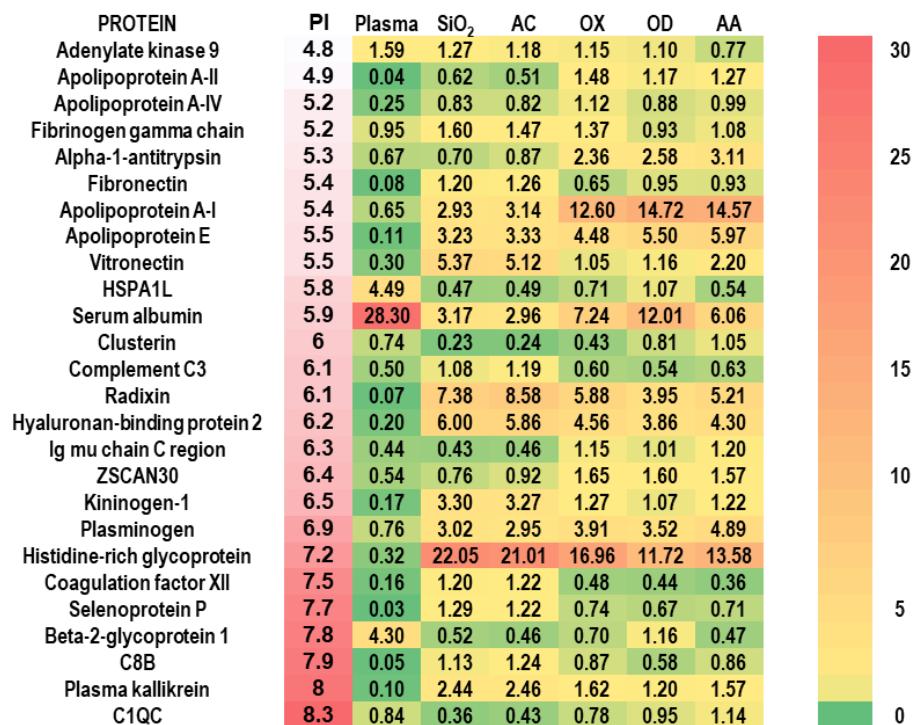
| PROTEIN | PI | Plasma | $SiO_2$ | AC | OX | OD | AA |
|---|---|---|---|---|---|---|---|
| Adenylate kinase 9 | 4.8 | 1.59 | 1.27 | 1.18 | 1.15 | 1.10 | 0.77 |
| Apolipoprotein A-II | 4.9 | 0.04 | 0.62 | 0.51 | 1.48 | 1.17 | 1.27 |
| Apolipoprotein A-IV | 5.2 | 0.25 | 0.83 | 0.82 | 1.12 | 0.88 | 0.99 |
| Fibrinogen gamma chain | 5.2 | 0.95 | 1.60 | 1.47 | 1.37 | 0.93 | 1.08 |
| Alpha-1-antitrypsin | 5.3 | 0.67 | 0.70 | 0.87 | 2.36 | 2.58 | 3.11 |
| Fibronectin | 5.4 | 0.08 | 1.20 | 1.26 | 0.65 | 0.95 | 0.93 |
| Apolipoprotein A-I | 5.4 | 0.65 | 2.93 | 3.14 | 12.60 | 14.72 | 14.57 |
| Apolipoprotein E | 5.5 | 0.11 | 3.23 | 3.33 | 4.48 | 5.50 | 5.97 |
| Vitronectin | 5.5 | 0.30 | 5.37 | 5.12 | 1.05 | 1.16 | 2.20 |
| HSPA1L | 5.8 | 4.49 | 0.47 | 0.49 | 0.71 | 1.07 | 0.54 |
| Serum albumin | 5.9 | 28.30 | 3.17 | 2.96 | 7.24 | 12.01 | 6.06 |
| Clusterin | 6 | 0.74 | 0.23 | 0.24 | 0.43 | 0.81 | 1.05 |
| Complement C3 | 6.1 | 0.50 | 1.08 | 1.19 | 0.60 | 0.54 | 0.63 |
| Radixin | 6.1 | 0.07 | 7.38 | 8.58 | 5.88 | 3.95 | 5.21 |
| Hyaluronan-binding protein 2 | 6.2 | 0.20 | 6.00 | 5.86 | 4.56 | 3.86 | 4.30 |
| Ig mu chain C region | 6.3 | 0.44 | 0.43 | 0.46 | 1.15 | 1.01 | 1.20 |
| ZSCAN30 | 6.4 | 0.54 | 0.76 | 0.92 | 1.65 | 1.60 | 1.57 |
| Kininogen-1 | 6.5 | 0.17 | 3.30 | 3.27 | 1.27 | 1.07 | 1.22 |
| Plasminogen | 6.9 | 0.76 | 3.02 | 2.95 | 3.91 | 3.52 | 4.89 |
| Histidine-rich glycoprotein | 7.2 | 0.32 | 22.05 | 21.01 | 16.96 | 11.72 | 13.58 |
| Coagulation factor XII | 7.5 | 0.16 | 1.20 | 1.22 | 0.48 | 0.44 | 0.36 |
| Selenoprotein P | 7.7 | 0.03 | 1.29 | 1.22 | 0.74 | 0.67 | 0.71 |
| Beta-2-glycoprotein 1 | 7.8 | 4.30 | 0.52 | 0.46 | 0.70 | 1.16 | 0.47 |
| C8B | 7.9 | 0.05 | 1.13 | 1.24 | 0.87 | 0.58 | 0.86 |
| Plasma kallikrein | 8 | 0.10 | 2.44 | 2.46 | 1.62 | 1.20 | 1.57 |
| C1QC | 8.3 | 0.84 | 0.36 | 0.43 | 0.78 | 0.95 | 1.14 |

30
25
20
15
10
5
0